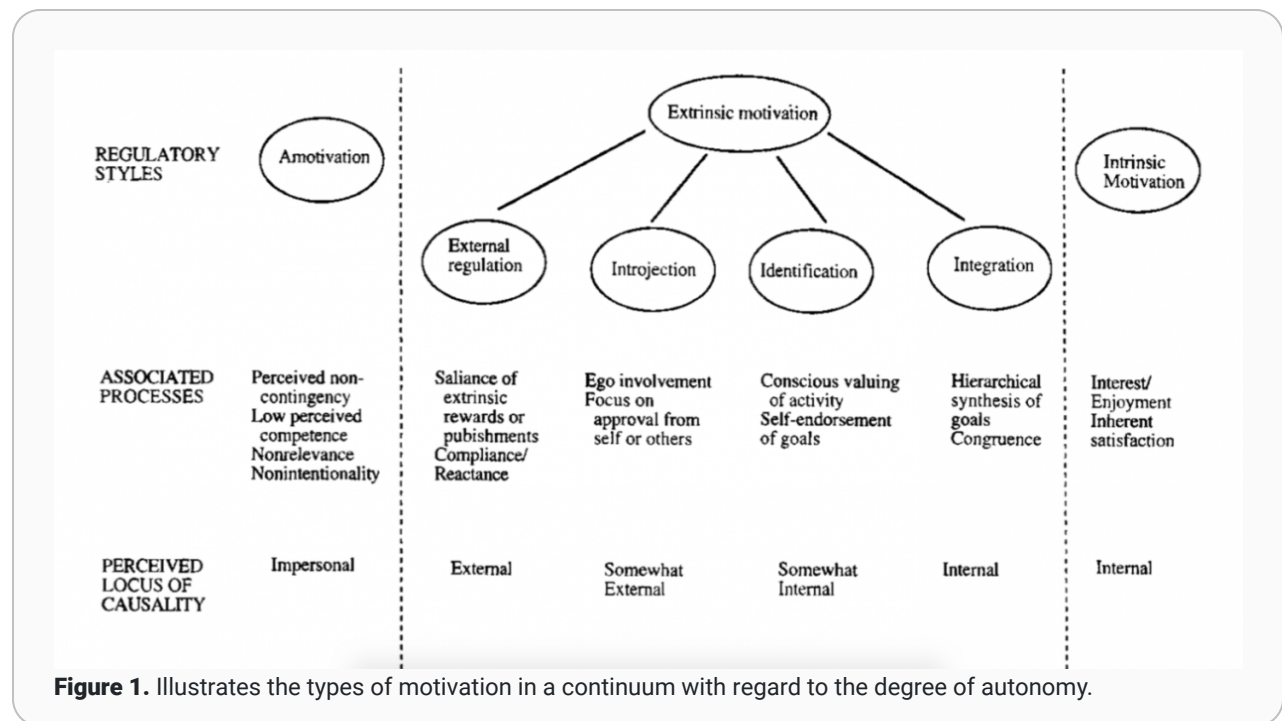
| | | | | | | |
|---|---|---|---|---|---|---|
| REGULATORY STYLES | Amotivation | Extrinsic motivation | | | | Intrinsic Motivation |
| | | External regulation | Introjection | Identification | Integration | |
| ASSOCIATED PROCESSES | Perceived non-contingency Low perceived competence Nonrelevance Nonintentionality | Saliance of extrinsic rewards or pubishments Compliance/ Reactance | Ego involvement Focus on approval from self or others | Conscious valuing of activity Self-endorsement of goals | Hierarchical synthesis of goals Congruence | Interest/ Enjoyment Inherent satisfaction |
| PERCEIVED LOCUS OF CAUSALITY | Impersonal | External | Somewhat External | Somewhat Internal | Internal | Internal |

**Figure 1.** Illustrates the types of motivation in a continuum with regard to the degree of autonomy.